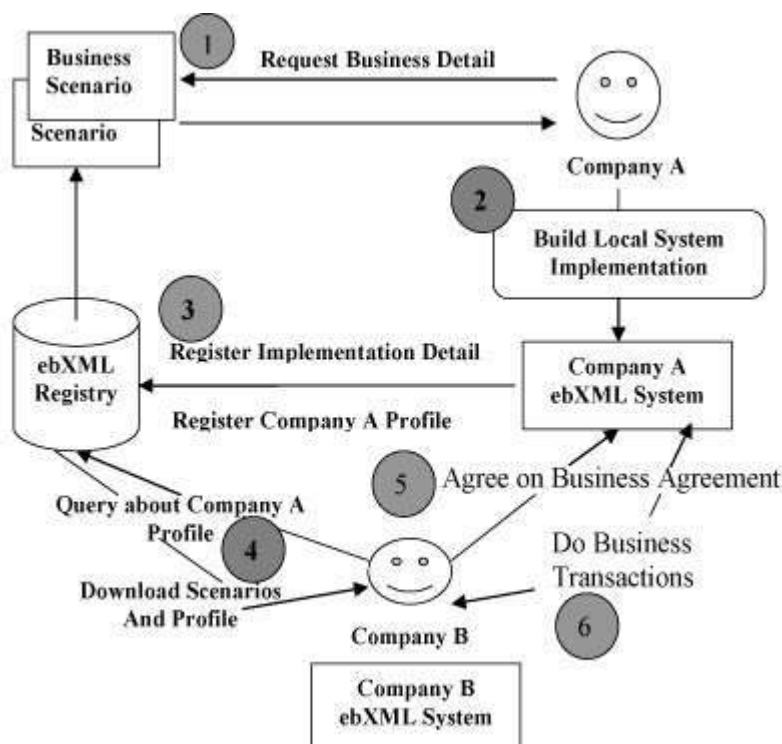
Business Scenario

1

Request Business Detail

Scenario

Company A

2

Build Local System Implementation

3

Register Implementation Detail

ebXML Registry

Company A ebXML System

Register Company A Profile

5

Agree on Business Agreement

Query about Company A Profile

4

Do Business Transactions

Download Scenarios And Profile

Company B

6

Company B ebXML System